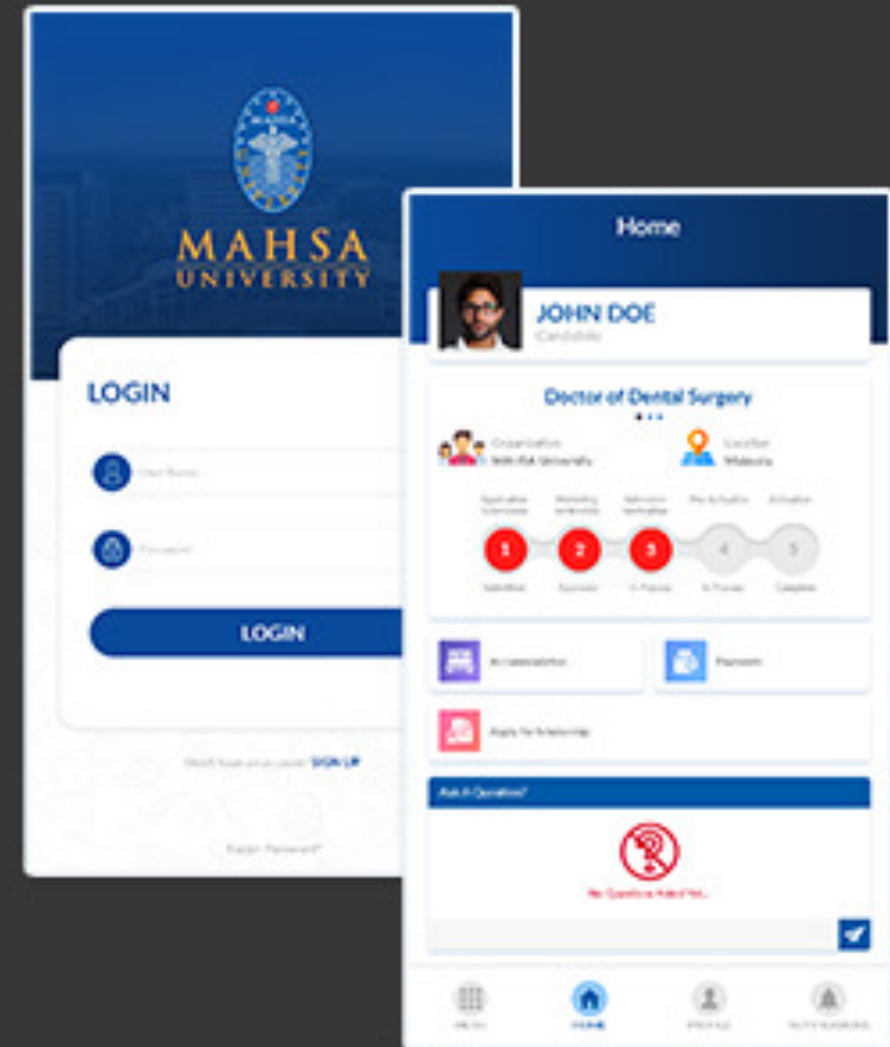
MAHSA UNIVERSITY

LOGIN

User Name

Password

LOGIN

Don't have an account? SIGN UP

Forgot Password?

Home

JOHN DOE
Candidate

Doctor of Dental Surgery

Organization
MAHSA University

Location
Malaysia

Application Submission
Marketing Verification
Admission Verification
Pre-Activation
Activation

1 2 3 4 5

Submitted
Approved
In Process
In Process
Complete

Accommodation

Payment

Apply for Scholarship

Ask A Question?

No Questions Asked Yet...

MENU
HOME
PROFILE
NOTIFICATIONS